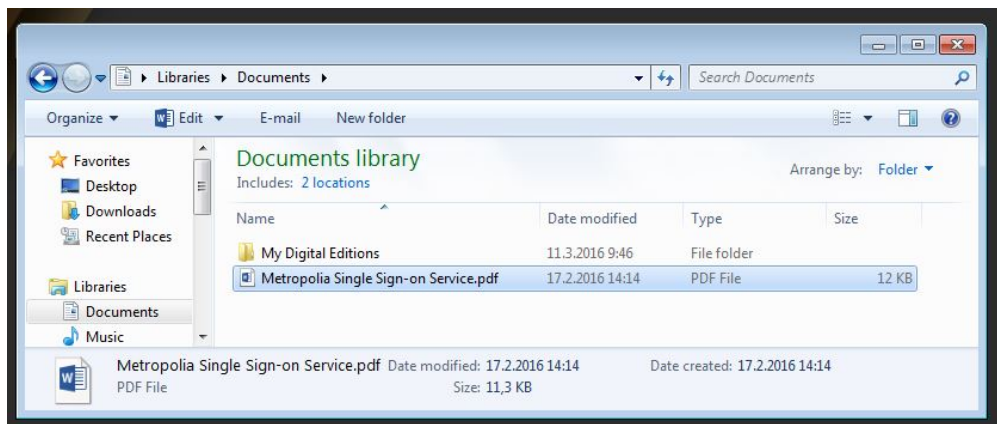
Libraries ▸ Documents ▸

Search Documents

Organize ▾ Edit ▾ E-mail New folder

Favorites
Desktop
Downloads
Recent Places

Libraries
Documents
Music

Documents library
Includes: 2 locations

Arrange by: Folder ▾

| Name | Date modified | Type | Size |
|---|---|---|---|
| My Digital Editions | 11.3.2016 9:46 | File folder | |
| Metropolia Single Sign-on Service.pdf | 17.2.2016 14:14 | PDF File | 12 KB |

Metropolia Single Sign-on Service.pdf Date modified: 17.2.2016 14:14 Date created: 17.2.2016 14:14
PDF File Size: 11,3 KB